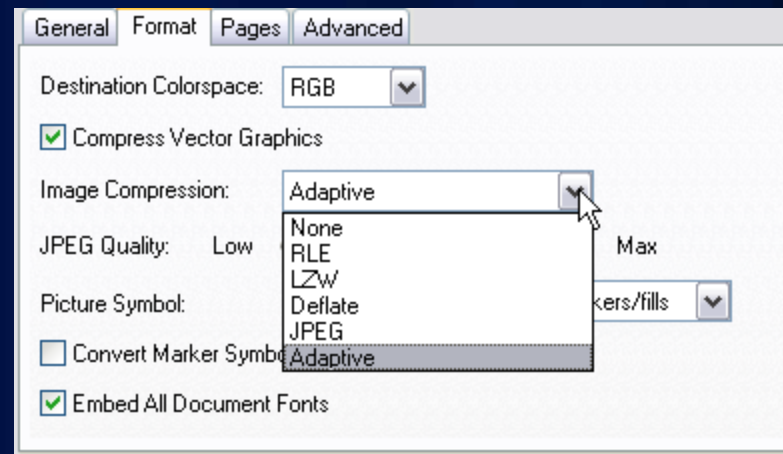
General Format Pages Advanced

Destination Colorspace: RGB

Compress Vector Graphics

Image Compression: Adaptive

None
RLE
LZW
Deflate
JPEG
Adaptive

JPEG Quality: Low Max

Picture Symbol: kers/fills

Convert Marker Symbo

Embed All Document Fonts